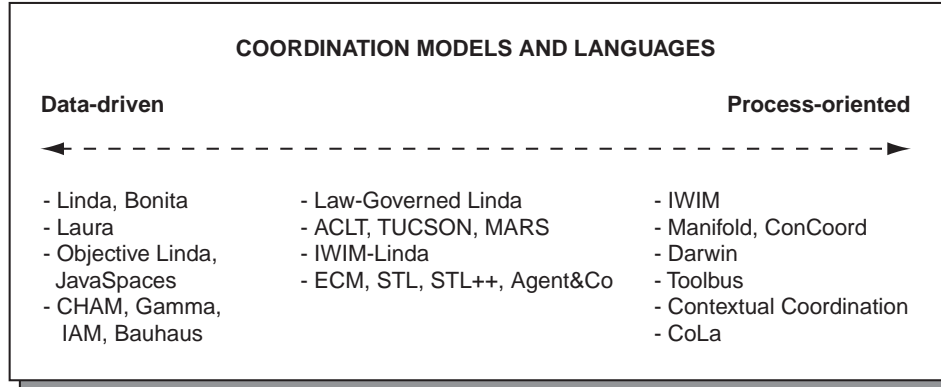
COORDINATION MODELS AND LANGUAGES

Data-driven

Process-oriented

- Linda, Bonita
- Laura
- Objective Linda, JavaSpaces
- CHAM, Gamma, IAM, Bauhaus

- Law-Governed Linda
- ACLT, TUCSON, MARS
- IWIM-Linda
- ECM, STL, STL++, Agent&Co

- IWIM
- Manifold, ConCoord
- Darwin
- Toolbus
- Contextual Coordination
- CoLa